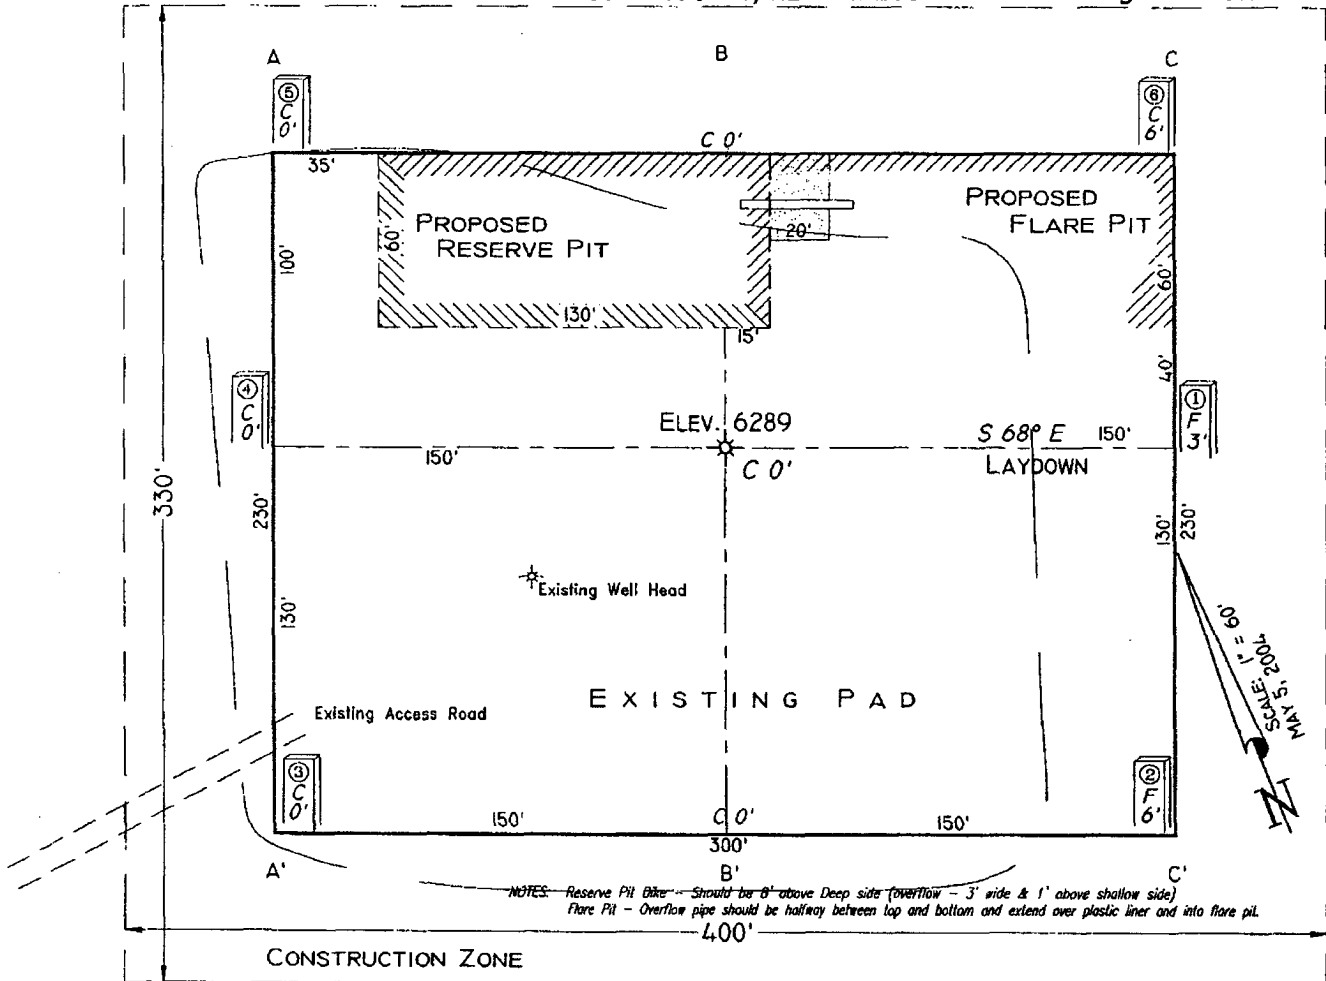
A B C

⑤ C 0'

⑥ C 6'

C 0'

35'

PROPOSED RESERVE PIT

PROPOSED FLARE PIT

60'

20'

100'

60'

130'

15'

40'

④ C 0'

ELEV. 6289

S 68° E

150'

① F 3'

150'

C 0'

LAYDOWN

330'

230'

130'

230'

Existing Well Head

130'

SCALE: 1" = 60'
MAY 5, 2004

Existing Access Road

EXISTING PAD

③ C 0'

② F 6'

150'

C 0'

150'

300'

A'

B'

C'

NOTES: Reserve Pit Bike - Should be 8' above Deep side (overflow - 3' wide & 1' above shallow side)
Flare Pit - Overflow pipe should be halfway between top and bottom and extend over plastic liner and into flare pit.

400'

CONSTRUCTION ZONE